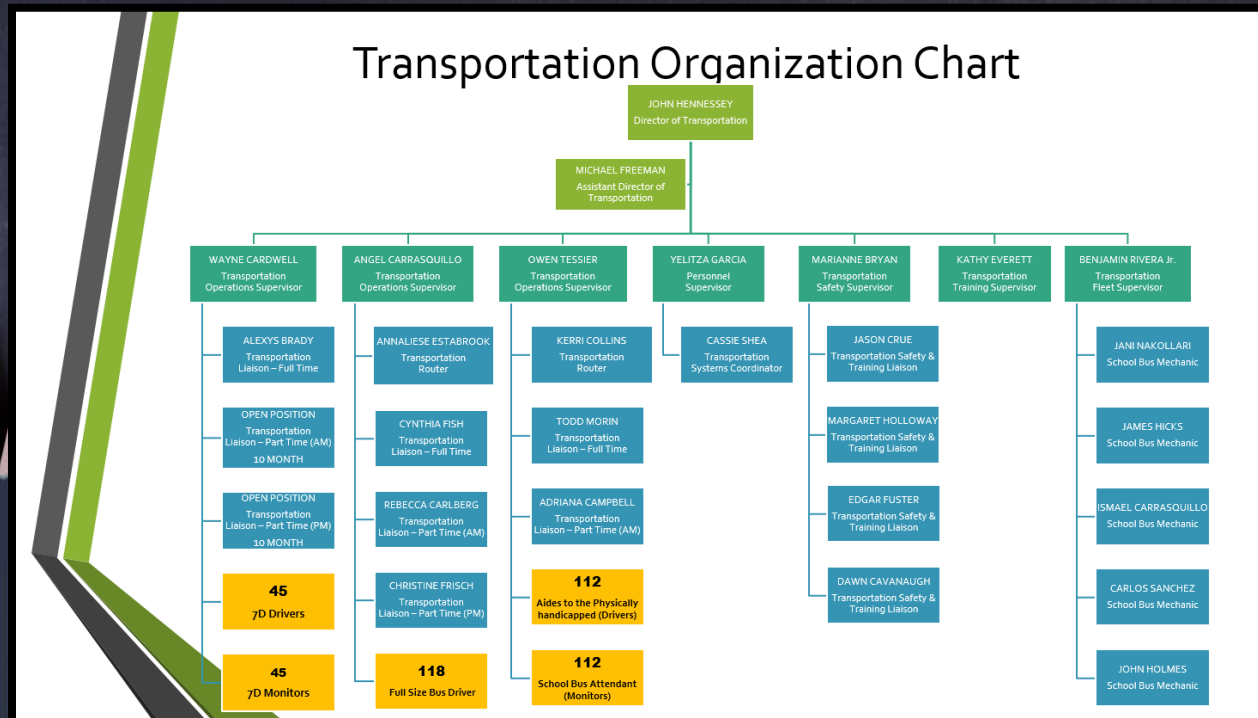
Transportation Organization Chart

JOHN HENNESSEY
Director of Transportation

MICHAEL FREEMAN
Assistant Director of Transportation

WAYNE CARDWELL
Transportation Operations Supervisor

ALEXYS BRADY
Transportation Liaison – Full Time

OPEN POSITION
Transportation Liaison – Part Time (AM)
10 MONTH

OPEN POSITION
Transportation Liaison – Part Time (PM)
10 MONTH

45
7D Drivers

45
7D Monitors

ANGEL CARRASQUILLO
Transportation Operations Supervisor

ANNALIESE ESTABROOK
Transportation Router

CYNTHIA FISH
Transportation Liaison – Full Time

REBECCA CARLBERG
Transportation Liaison – Part Time (AM)

CHRISTINE FRISCH
Transportation Liaison – Part Time (PM)

118
Full Size Bus Driver

OWEN TESSIER
Transportation Operations Supervisor

KERRI COLLINS
Transportation Router

TODD MORIN
Transportation Liaison – Full Time

ADRIANA CAMPBELL
Transportation Liaison – Part Time (AM)

112
Aides to the Physically handicapped (Drivers)

112
School Bus Attendant (Monitors)

YELITZA GARCIA
Personnel Supervisor

CASSIE SHEA
Transportation Systems Coordinator

MARIANNE BRYAN
Transportation Safety Supervisor

JASON CRUE
Transportation Safety & Training Liaison

MARGARET HOLLOWAY
Transportation Safety & Training Liaison

EDGAR FUSTER
Transportation Safety & Training Liaison

DAWN CAVANAUGH
Transportation Safety & Training Liaison

KATHY EVERETT
Transportation Training Supervisor

BENJAMIN RIVERA Jr.
Transportation Fleet Supervisor

JANI NAKOLLARI
School Bus Mechanic

JAMES HICKS
School Bus Mechanic

ISMAEL CARRASQUILLO
School Bus Mechanic

CARLOS SANCHEZ
School Bus Mechanic

JOHN HOLMES
School Bus Mechanic